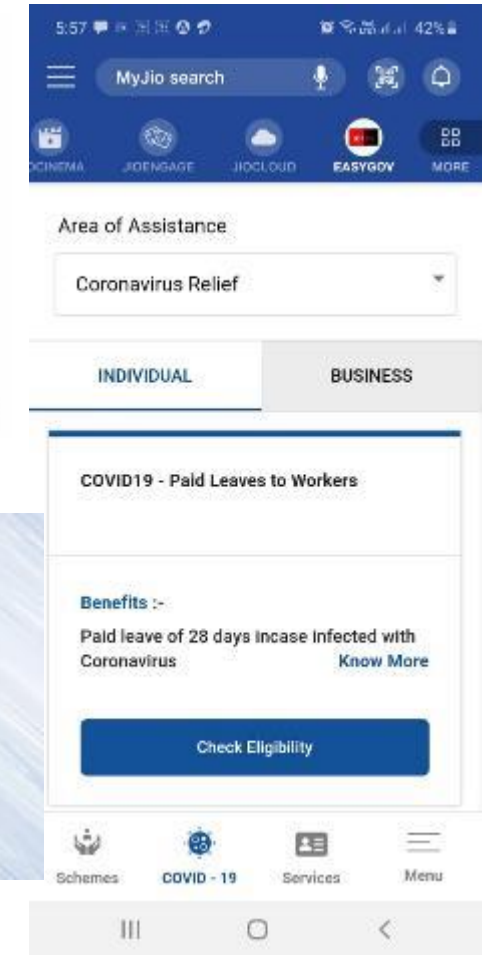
5:57 42%

MyJio search

CINEMA JIOENGAGE JIOCLOUD EASYGOV MORE

Area of Assistance

Coronavirus Relief

INDIVIDUAL

BUSINESS

COVID19 - Paid Leaves to Workers

Benefits :-

Paid leave of 28 days incase infected with Coronavirus

Know More

Check Eligibility

Schemes

COVID - 19

Services

Menu